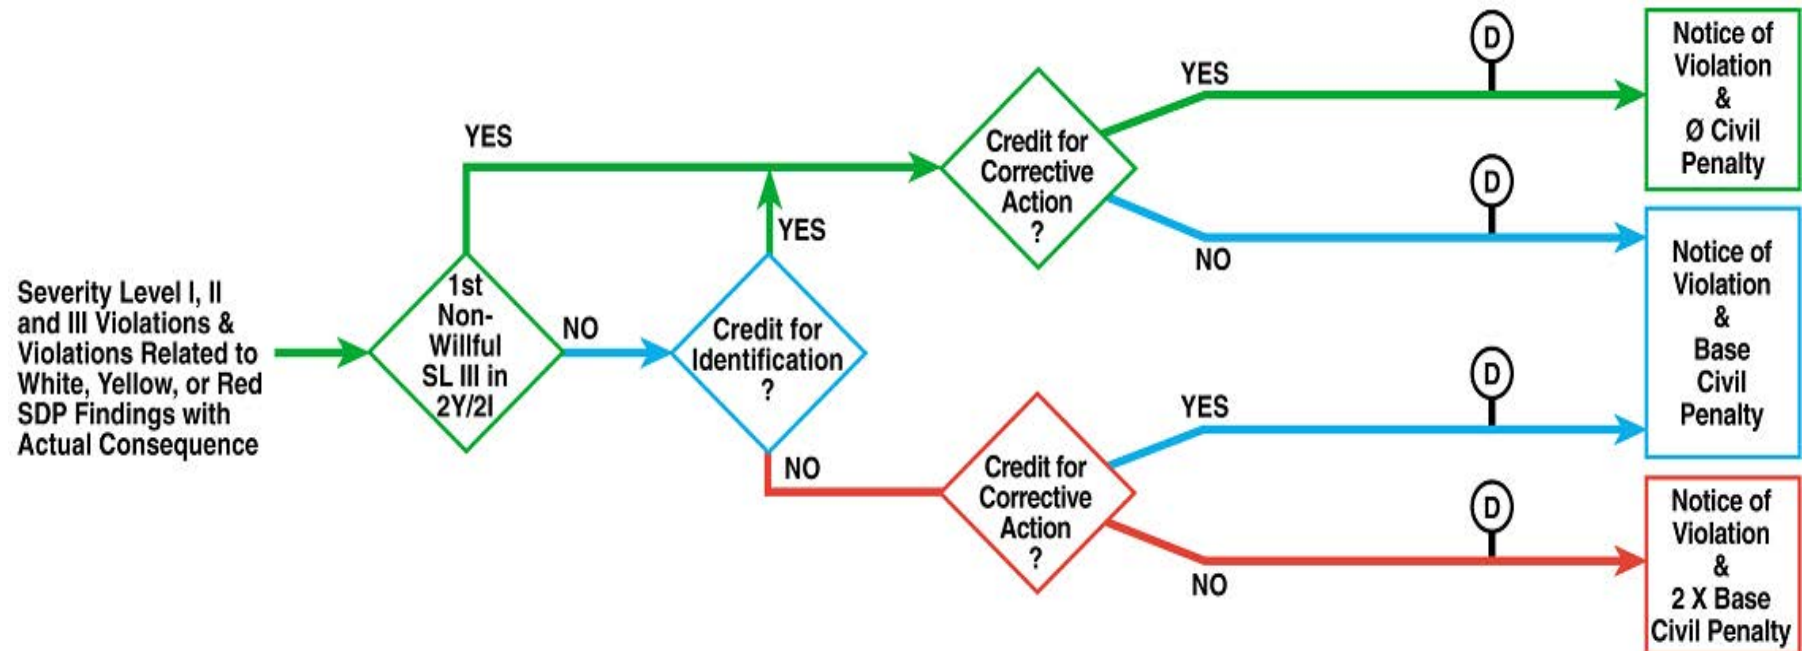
Severity Level I, II and III Violations & Violations Related to White, Yellow, or Red SDP Findings with Actual Consequence

1st Non-Willful SL III in 2Y/2I

YES

NO

Credit for Identification ?

YES

NO

Credit for Corrective Action ?

YES

NO

Credit for Corrective Action ?

YES

NO

D

D

D

D

Notice of Violation & Ø Civil Penalty

Notice of Violation & Base Civil Penalty

Notice of Violation & 2 X Base Civil Penalty